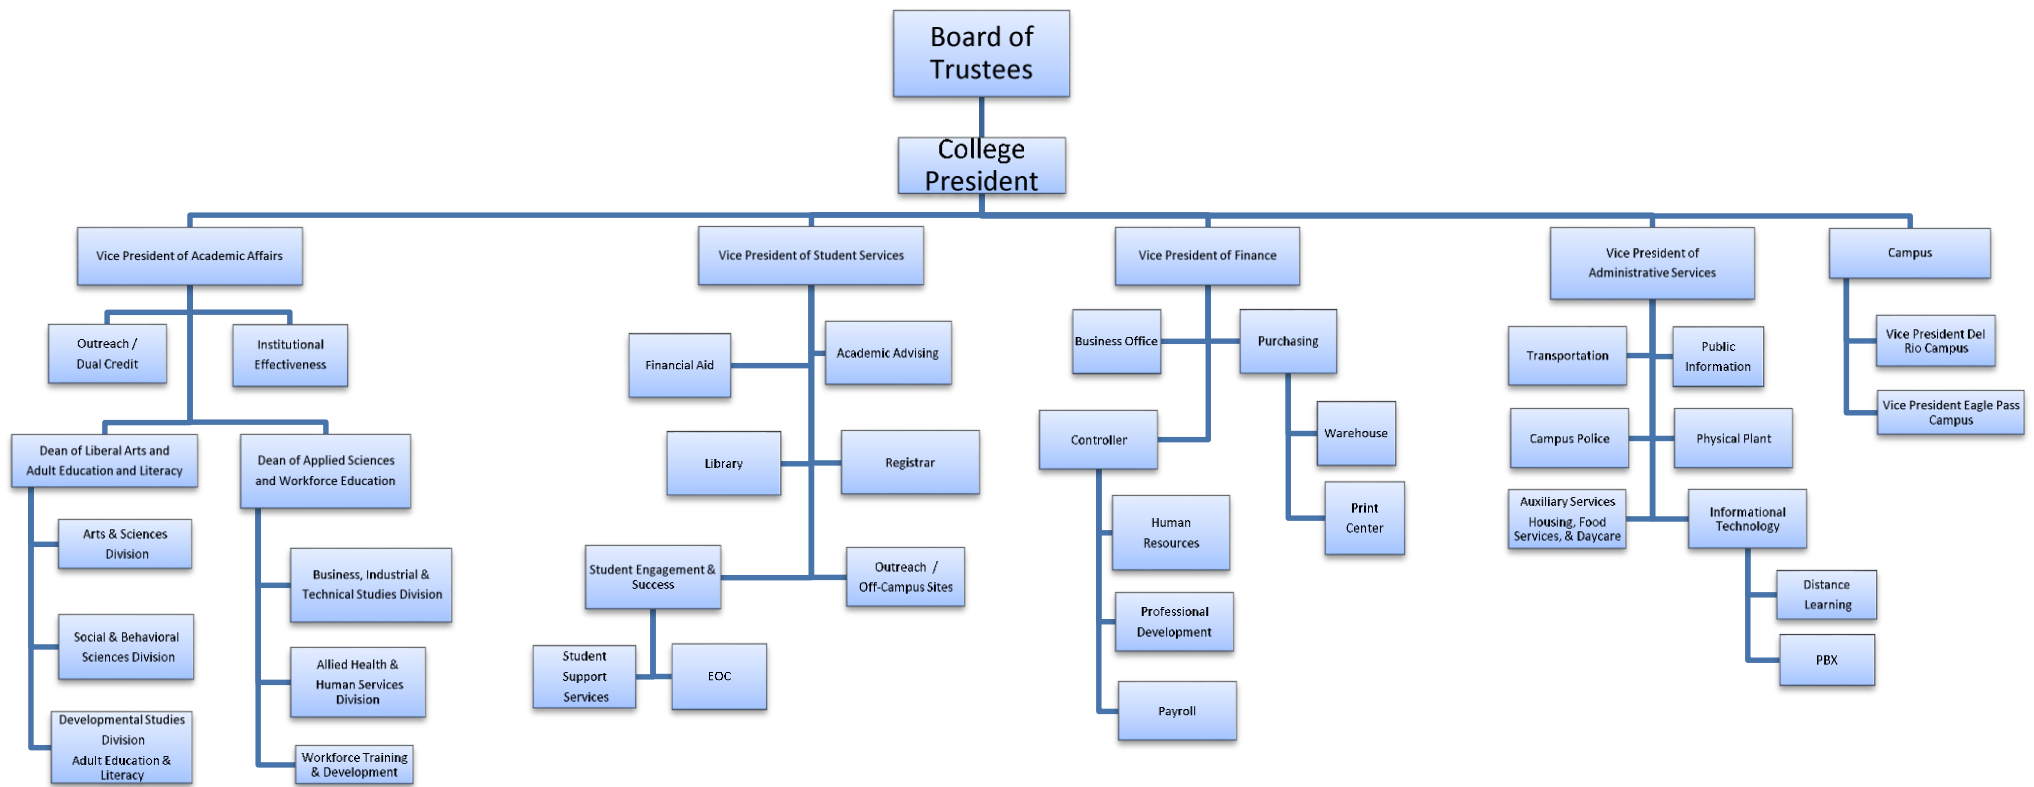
Board of Trustees

College President

Vice President of Academic Affairs

Outreach / Dual Credit

Institutional Effectiveness

Dean of Liberal Arts and Adult Education and Literacy

Arts & Sciences Division

Social & Behavioral Sciences Division

Developmental Studies Division Adult Education & Literacy

Dean of Applied Sciences and Workforce Education

Business, Industrial & Technical Studies Division

Allied Health & Human Services Division

Workforce Training & Development

Vice President of Student Services

Financial Aid

Academic Advising

Library

Registrar

Student Engagement & Success

Outreach / Off-Campus Sites

Student Support Services

EOC

Vice President of Finance

Business Office

Purchasing

Controller

Warehouse

Print Center

Human Resources

Professional Development

Payroll

Vice President of Administrative Services

Transportation

Public Information

Campus Police

Physical Plant

Auxiliary Services Housing, Food Services, & Daycare

Informational Technology

Distance Learning

PBX

Campus

Vice President Del Rio Campus

Vice President Eagle Pass Campus